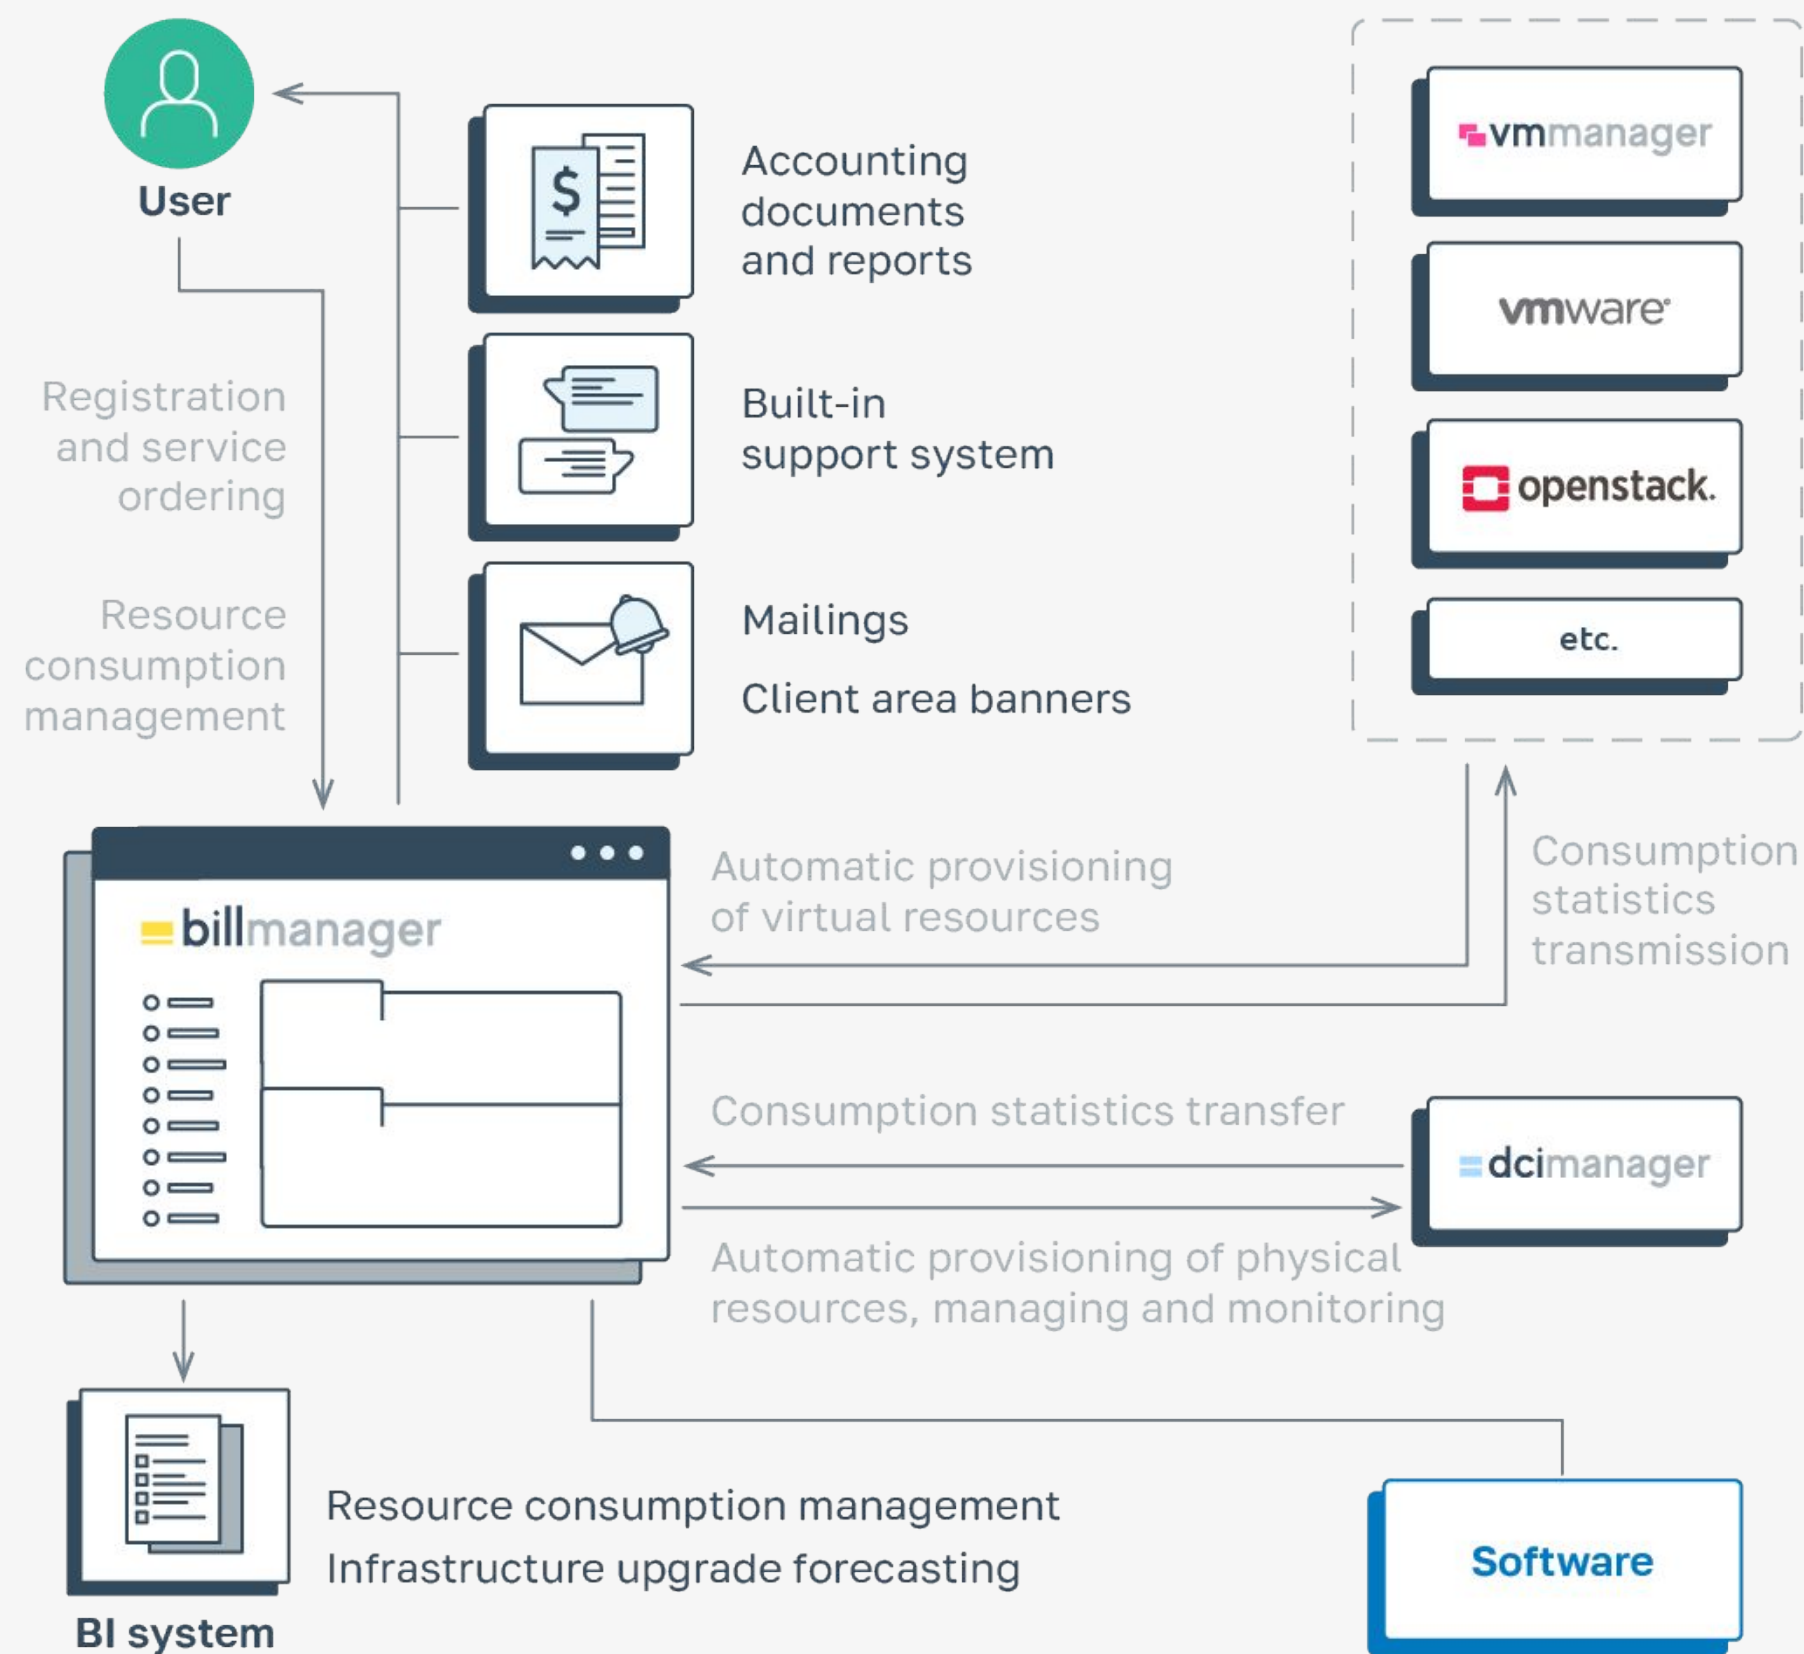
User

Accounting documents and reports

Built-in support system

Mailings

Client area banners

Registration and service ordering

Resource consumption management

vmmanager

vmware

openstack.

etc.

billmanager

Automatic provisioning of virtual resources

Consumption statistics transmission

Consumption statistics transfer

dcimanager

Automatic provisioning of physical resources, managing and monitoring

Resource consumption management

Infrastructure upgrade forecasting

BI system

Software